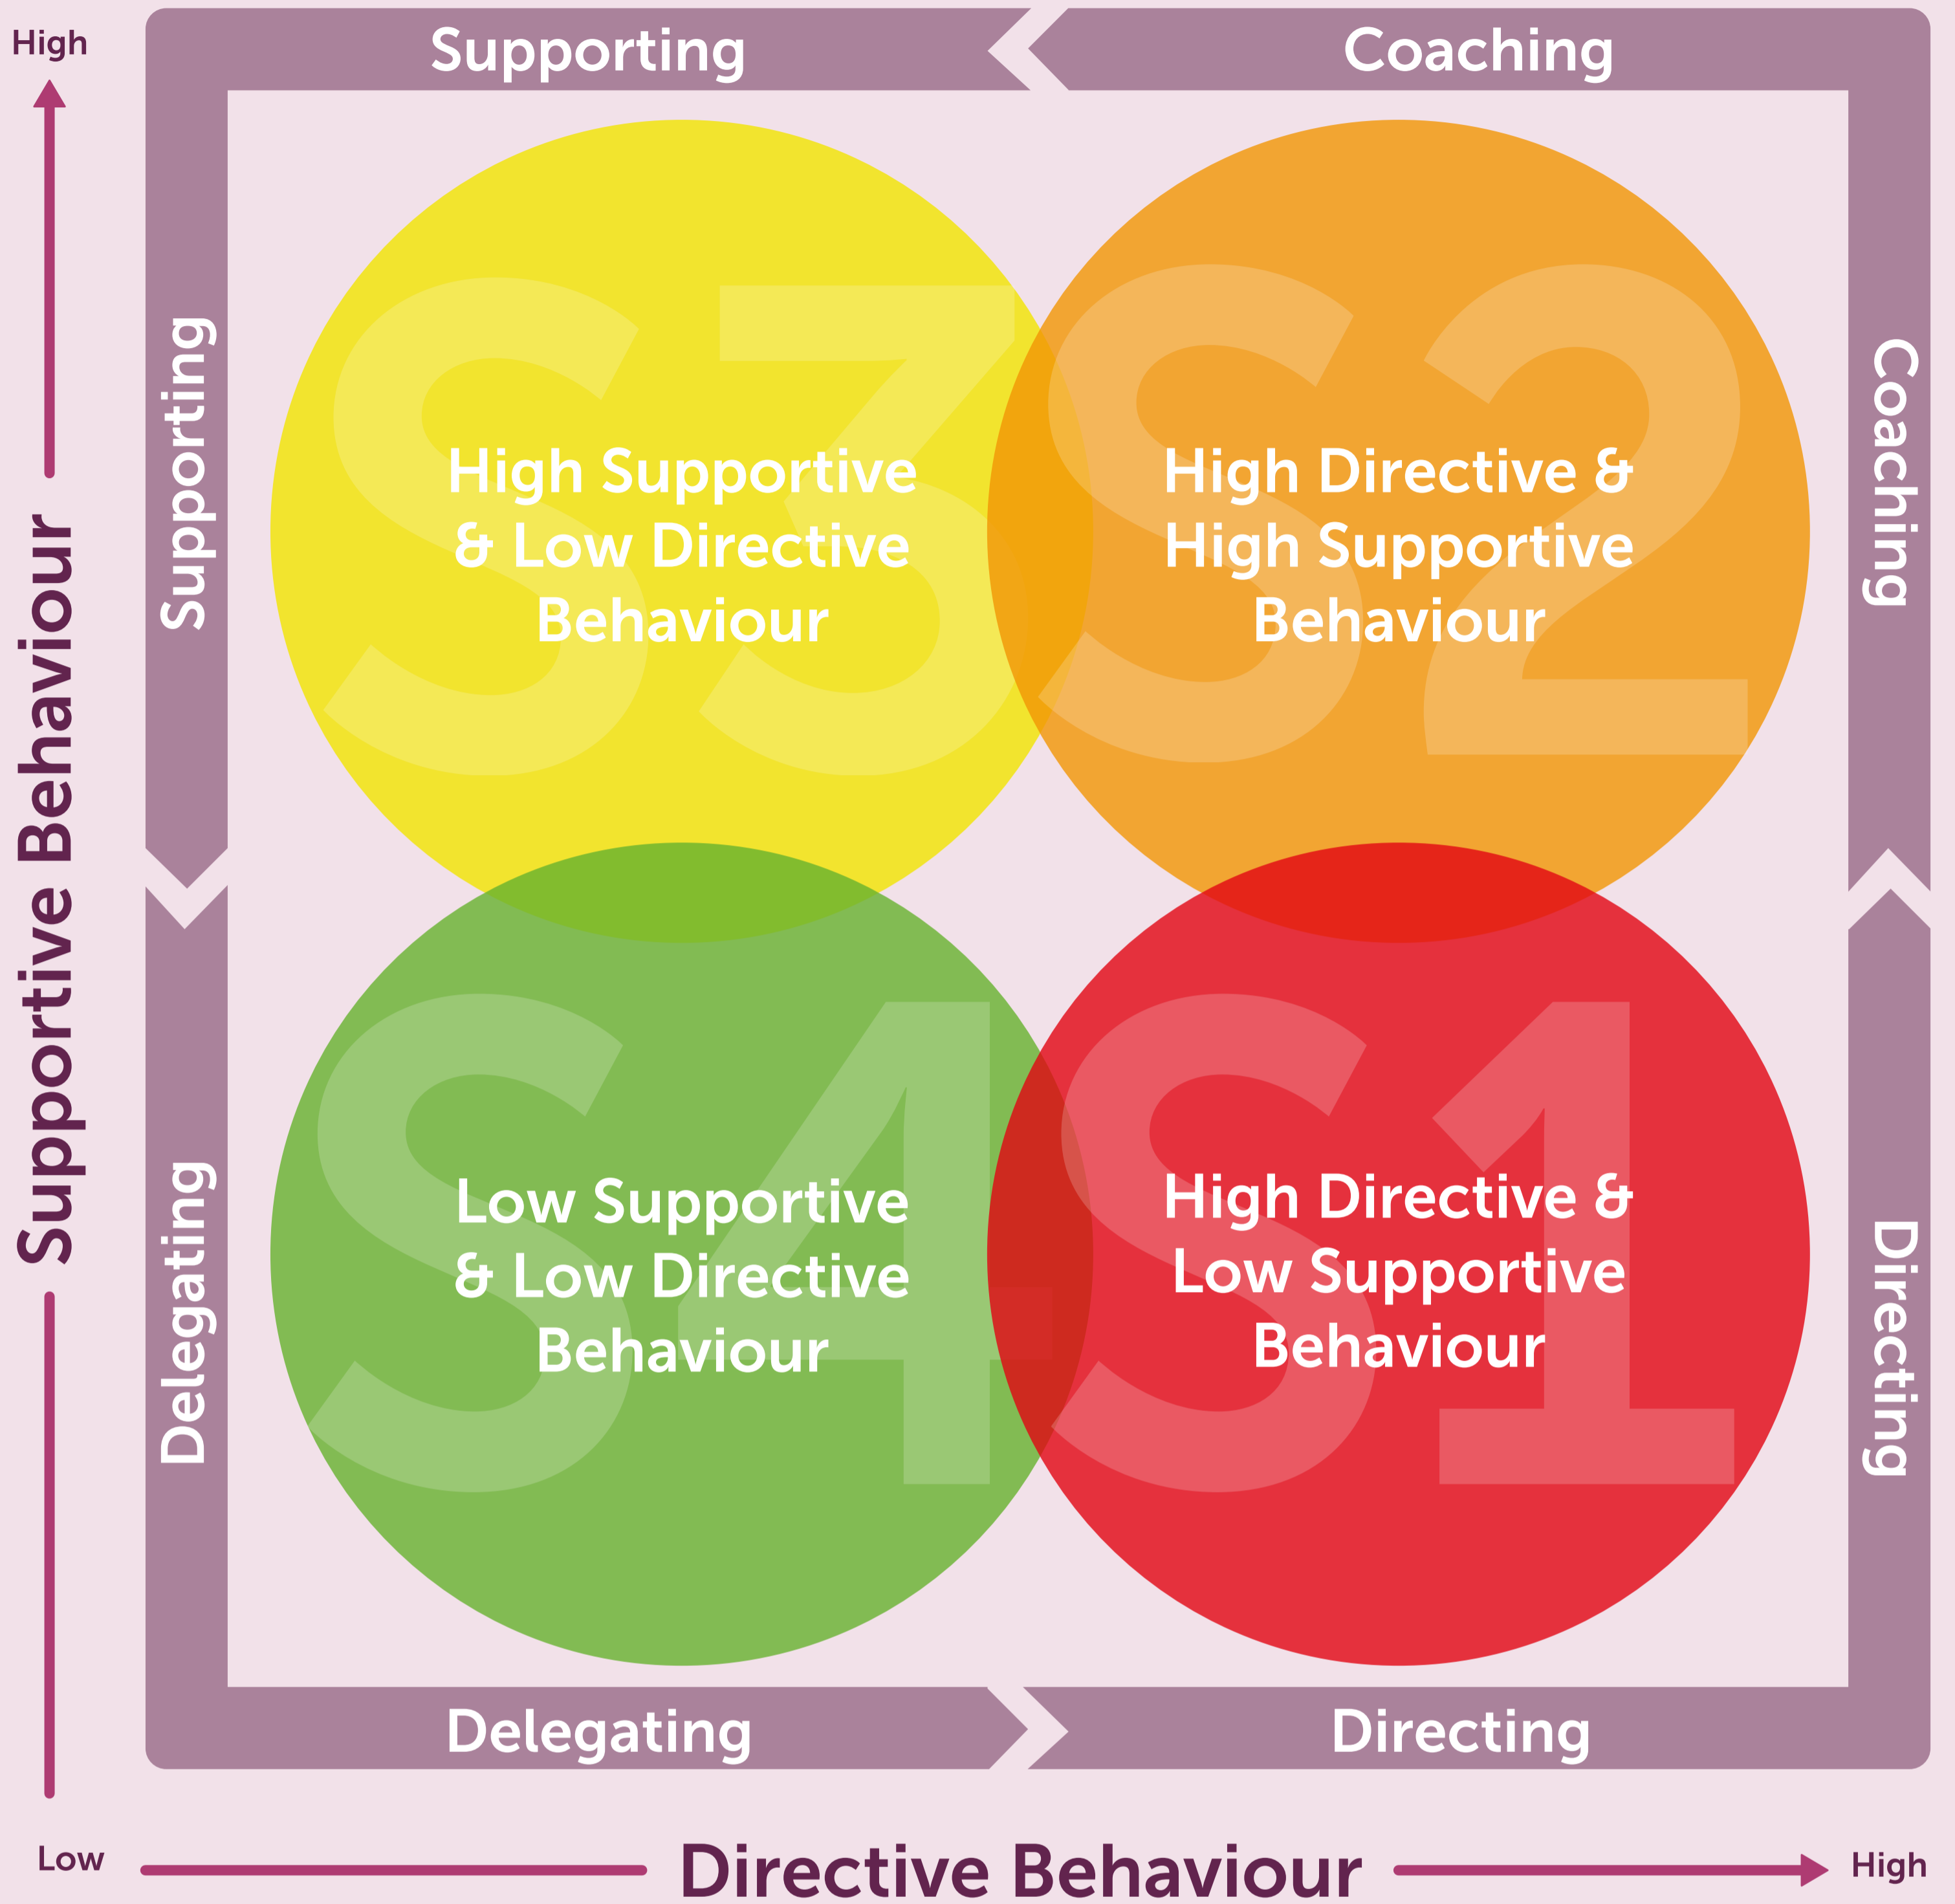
High

Supportive Behaviour

Supporting

Coaching

Supporting

Coaching

S3

High Supportive & Low Directive Behaviour

S2

High Directive & High Supportive Behaviour

S4

Low Supportive & Low Directive Behaviour

S1

High Directive & Low Supportive Behaviour

Delegating

Directing

Delegating

Directing

Low

Directive Behaviour

High